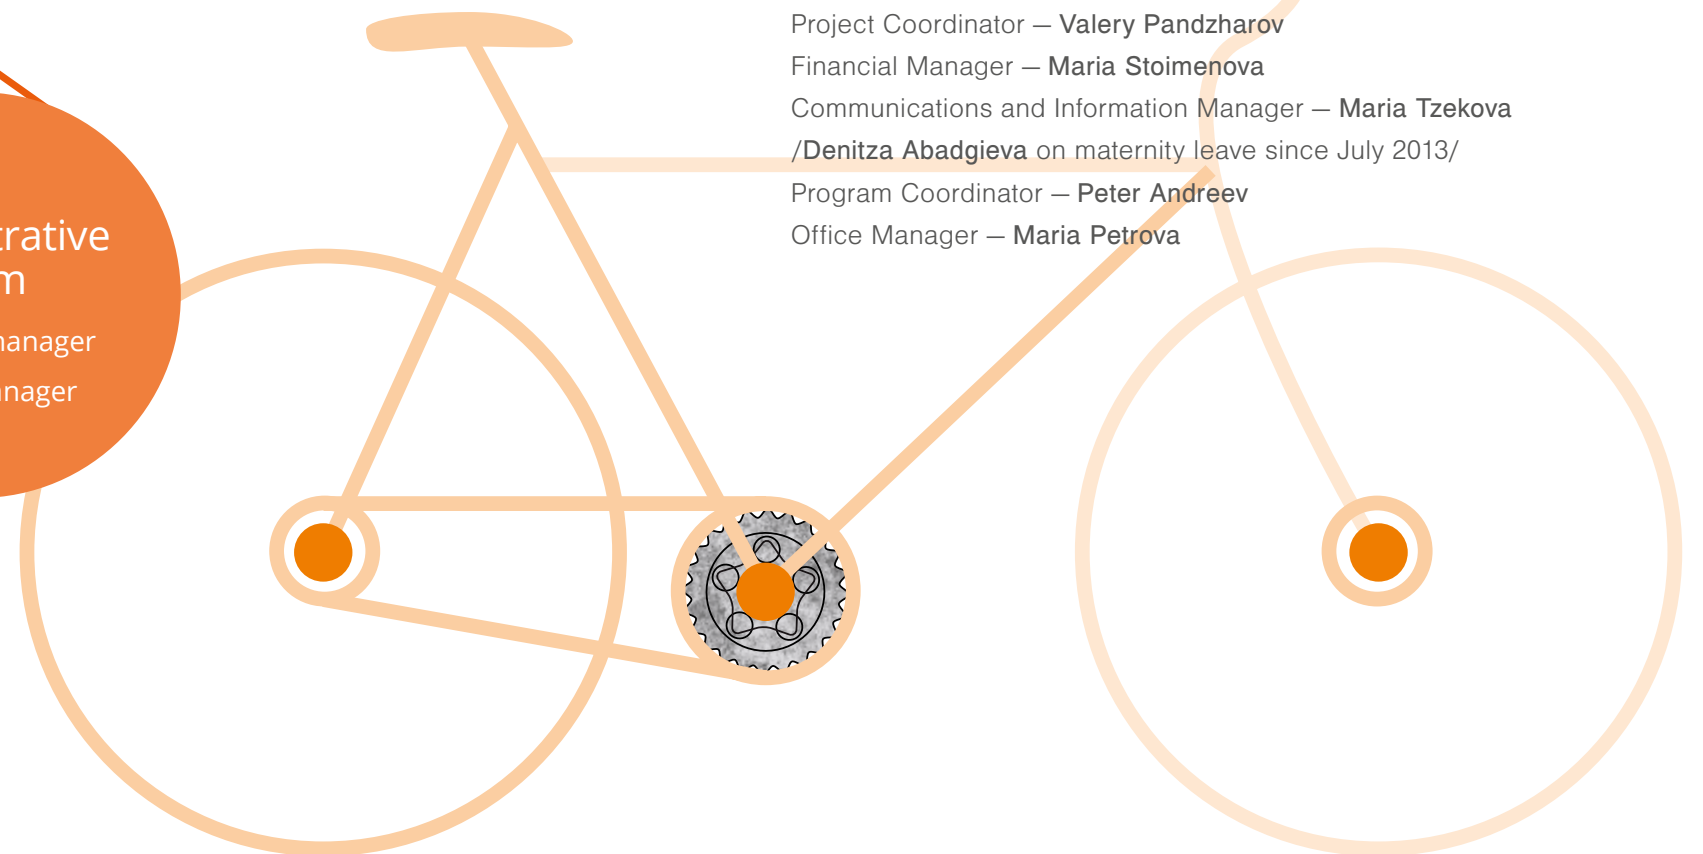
trative
m
anager
nager

Project Coordinator – Valery Pandzharov
Financial Manager – Maria Stoimenova
Communications and Information Manager – Maria Tzekova
/Denitza Abadgieva on maternity leave since July 2013/
Program Coordinator – Peter Andreev
Office Manager – Maria Petrova